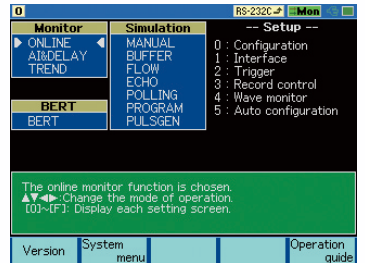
0

RS-232C Mon

Monitor
ONLINE
AI&DELAY
TREND

Simulation
MANUAL
BUFFER
FLOW
ECHO
POLLING
PROGRAM
PULSGEN

BERT
BERT

-- Setup --
0 : Configuration
1 : Interface
2 : Trigger
3 : Record control
4 : Wave monitor
5 : Auto configuration

The online monitor function is chosen.
▲▼◀▶:Change the mode of operation.
[0]~[F]: Display each setting screen.

Version
System menu
Operation guide